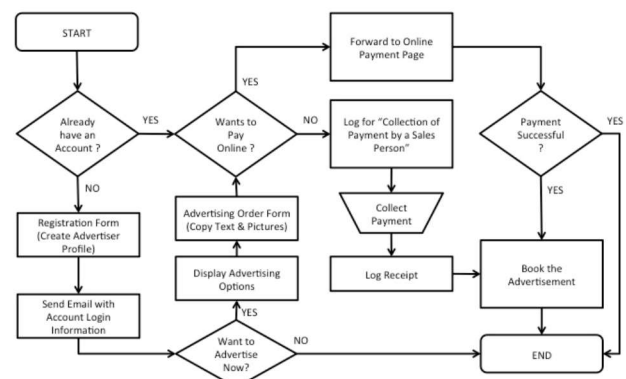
START

Already have an Account ?

YES

NO

Registration Form (Create Advertiser Profile)

Send Email with Account Login Information

Want to Advertise Now?

YES

NO

Display Advertising Options

Advertising Order Form (Copy Text & Pictures)

Wants to Pay Online ?

YES

NO

Forward to Online Payment Page

Log for "Collection of Payment by a Sales Person"

Collect Payment

Log Receipt

Payment Successful ?

YES

YES

Book the Advertisement

END